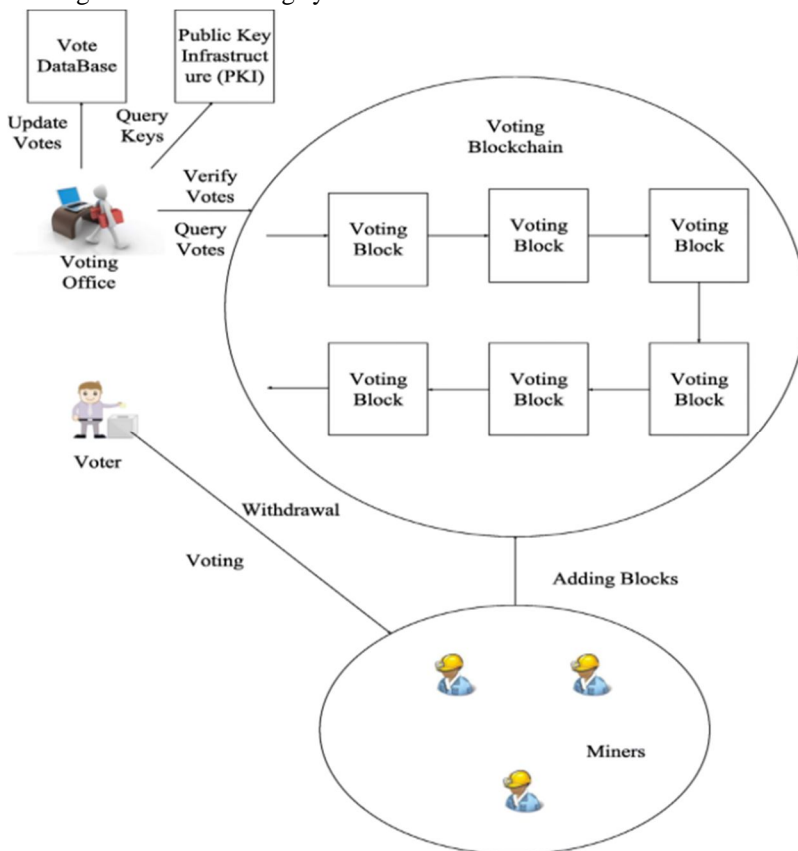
Vote DataBase

Public Key Infrastructure (PKI)

Update Votes

Query Keys

Voting Blockchain

Verify Votes

Query Votes

Voting Office

Voting Block

Voting Block

Voting Block

Voting Block

Voting Block

Voting Block

Voter

Withdrawal

Voting

Adding Blocks

Miners